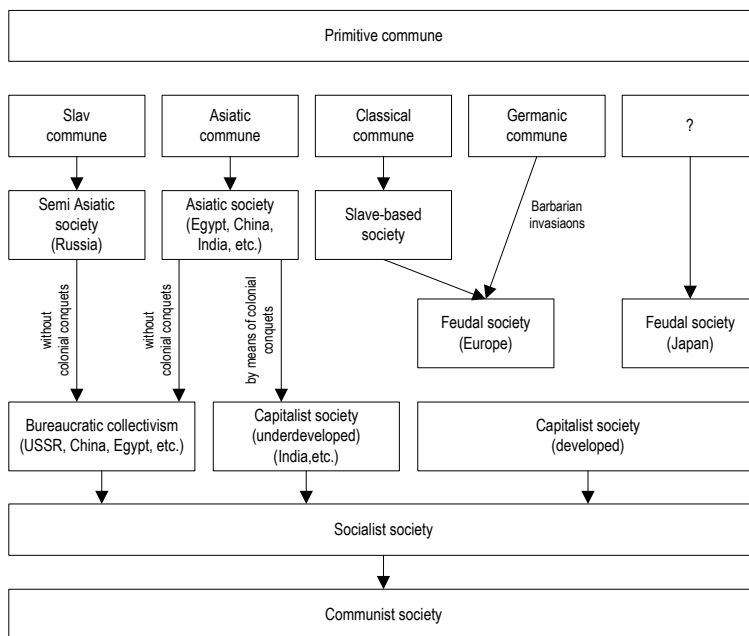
Primitive commune

Slav commune

Asiatic commune

Classical commune

Germanic commune

?

Semi Asiatic society (Russia)

Asiatic society (Egypt, China, India, etc.)

Slave-based society

Barbarian invasiaons

without colonial conquets

without colonial conquets

by means of colonial conquets

Feudal society (Europe)

Feudal society (Japan)

Bureaucratic collectivism (USSR, China, Egypt, etc.)

Capitalist society (underdeveloped) (India,etc.)

Capitalist society (developed)

Socialist society

Communist society